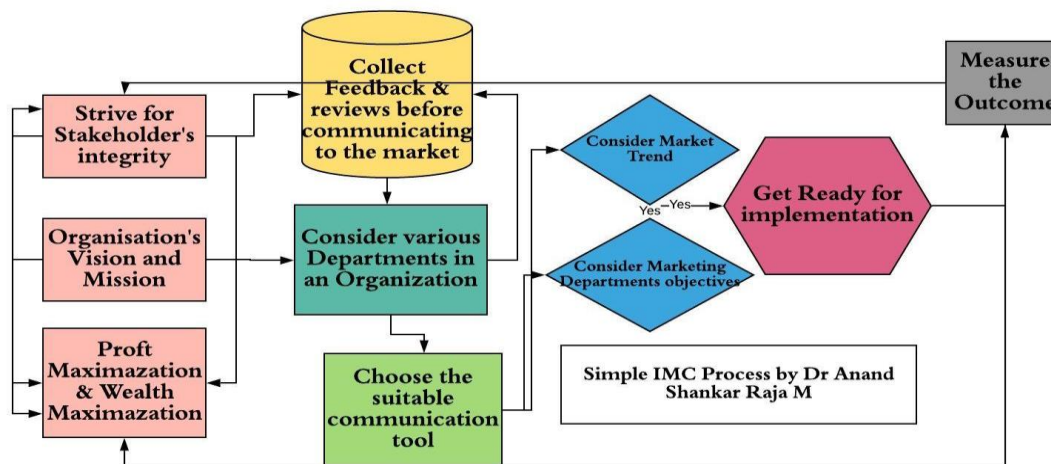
Collect Feedback & reviews before communicating to the market

Measure the Outcome

Strive for Stakeholder's integrity

Consider Market Trend

Yes

Yes

Get Ready for implementation

Organisation's Vision and Mission

Consider various Departments in an Organization

Consider Marketing Departments objectives

Proft Maximazation & Wealth Maximazation

Choose the suitable communication tool

Simple IMC Process by Dr Anand Shankar Raja M